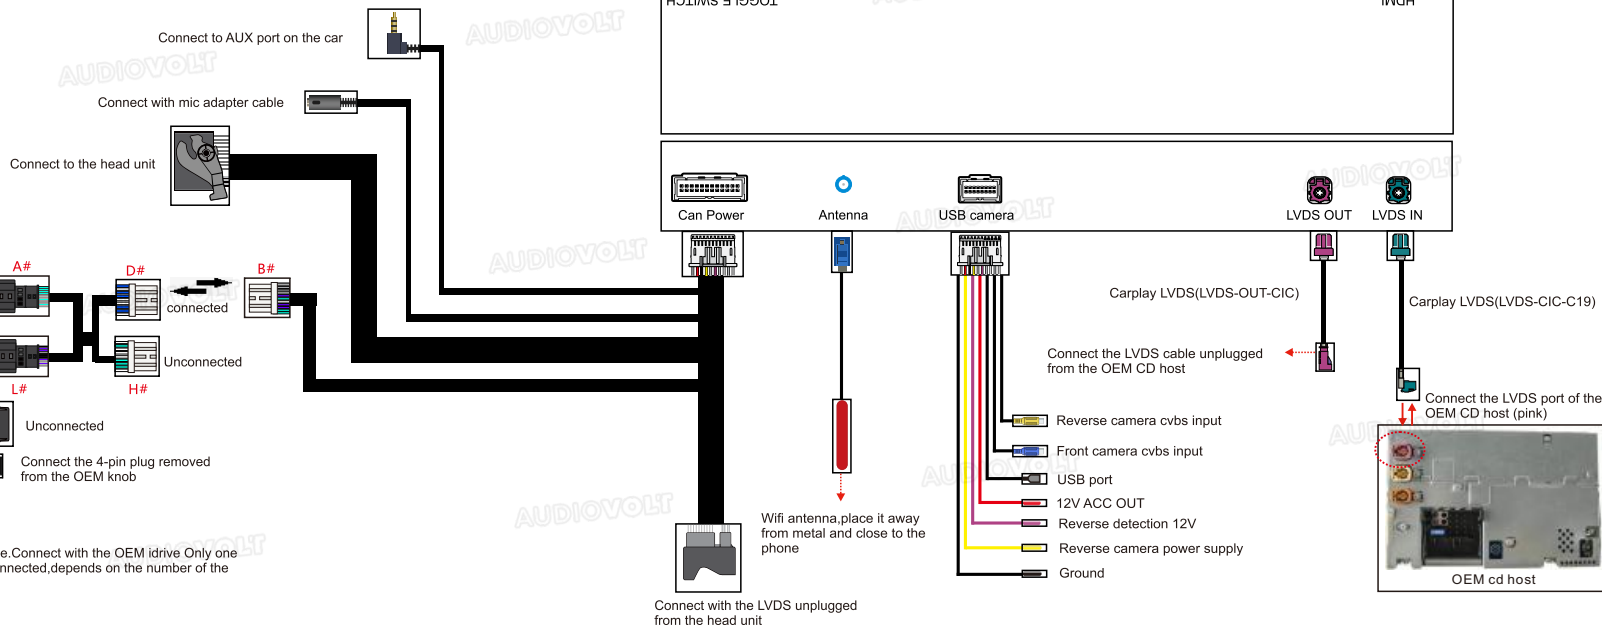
Connect to AUX port on the car

Connect with mic adapter cable

Connect to the head unit

A#

D#

B#

connected

L#

H#

Unconnected

Unconnected

Connect the 4-pin plug removed from the OEM knob

e.Connect with the OEM idrive Only one nnected,depends on the number of the

Can Power

Antenna

USB camera

LVDS OUT

LVDS IN

Carplay LVDS(LVDS-OUT-CIC)

Carplay LVDS(LVDS-CIC-C19)

Connect the LVDS cable unplugged from the OEM CD host

Connect the LVDS port of the OEM CD host (pink)

Reverse camera cvbs input

Front camera cvbs input

USB port

12V ACC OUT

Reverse detection 12V

Reverse camera power supply

Ground

Wifi antenna,place it away from metal and close to the phone

Connect with the LVDS unplugged from the head unit

OEM cd host

AUDIOVOLT